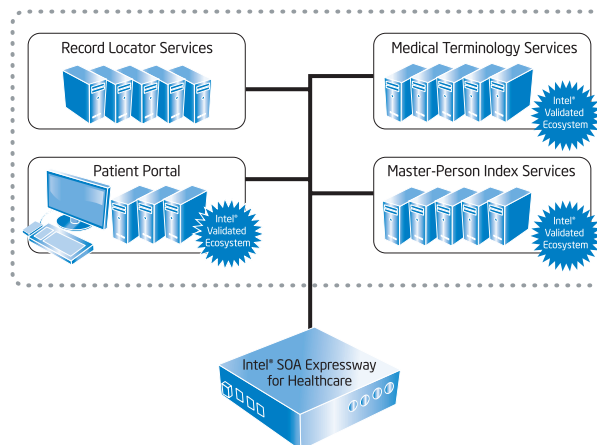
Record Locator Services

Medical Terminology Services

Intel® Validated Ecosystem

Patient Portal

Intel® Validated Ecosystem

Master-Person Index Services

Intel® Validated Ecosystem

Intel® SOA Expressway for Healthcare